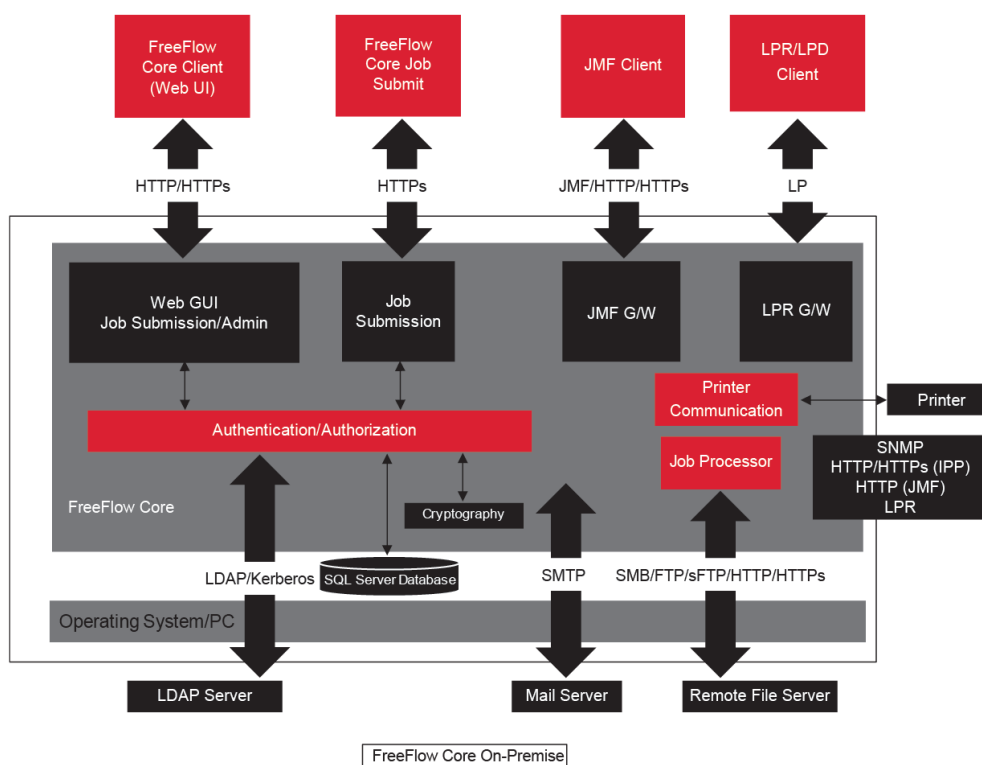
FreeFlow Core Client (Web UI)

FreeFlow Core Job Submit

JMF Client

LPR/LPD Client

HTTP/HTTPs

HTTPs

JMF/HTTP/HTTPs

LP

Web GUI Job Submission/Admin

Job Submission

JMF G/W

LPR G/W

Printer Communication

Printer

Authentication/Authorization

Job Processor

SNMP
HTTP/HTTPs (IPP)
HTTP (JMF)
LPR

FreeFlow Core

Cryptography

LDAP/Kerberos

SQL Server Database

SMTP

SMB/FTP/sFTP/HTTP/HTTPs

Operating System/PC

LDAP Server

Mail Server

Remote File Server

FreeFlow Core On-Premise